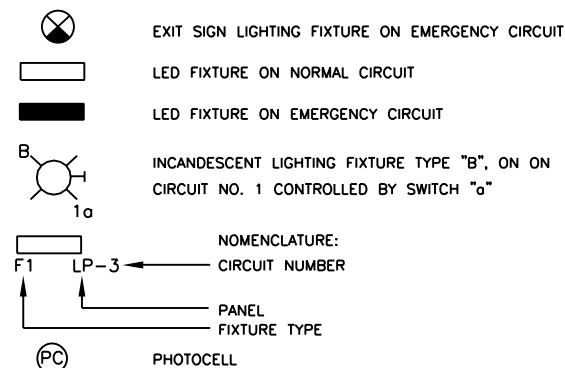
EXIT SIGN LIGHTING FIXTURE ON EMERGENCY CIRCUIT

LED FIXTURE ON NORMAL CIRCUIT

LED FIXTURE ON EMERGENCY CIRCUIT

B

1a

INCANDESCENT LIGHTING FIXTURE TYPE "B", ON ON CIRCUIT NO. 1 CONTROLLED BY SWITCH "a"

F1 LP-3

NOMENCLATURE:

CIRCUIT NUMBER

PANEL

FIXTURE TYPE

PC

PHOTOCELL